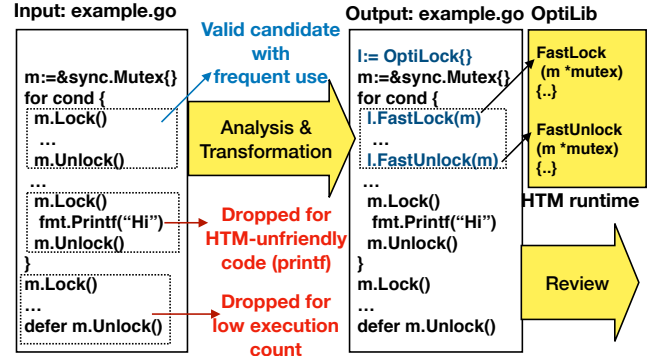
Input: example.go

m:=&sync.Mutex{}
for cond {
m.Lock()
...
m.Unlock()
...
m.Lock()
fmt.Printf("Hi")
m.Unlock()
}
m.Lock()
...
defer m.Unlock()

Valid candidate with frequent use

Analysis & Transformation

Dropped for HTM-unfriendly code (printf)

Dropped for low execution count

Output: example.go

l:= OptiLock{}
m:=&sync.Mutex{}
for cond {
l.FastLock(m)
...
l.FastUnlock(m)
...
m.Lock()
fmt.Printf("Hi")
m.Unlock()
}
m.Lock()
...
defer m.Unlock()

OptiLib

FastLock
(m *mutex)
{..}

FastUnlock
(m *mutex)
{..}

HTM runtime

Review